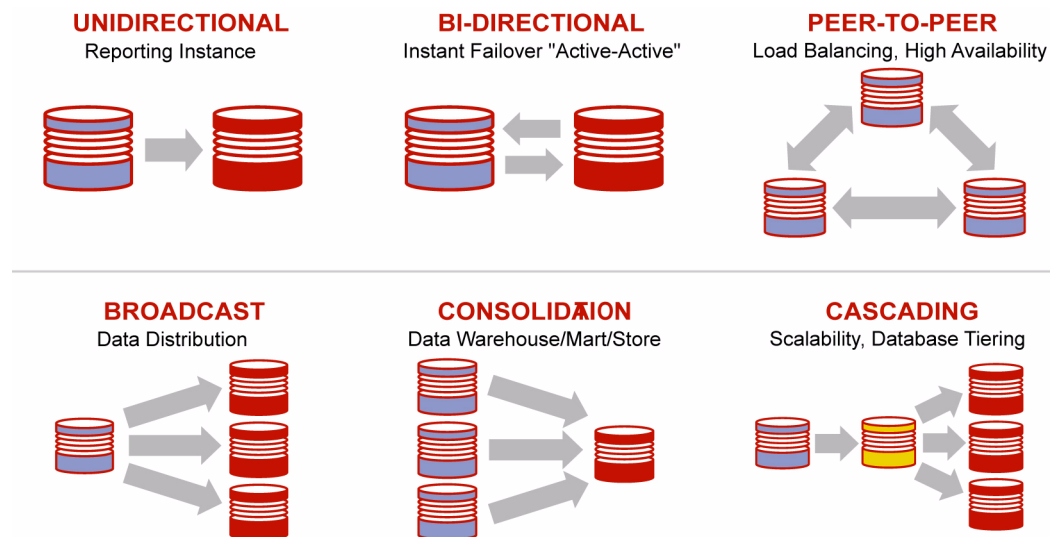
UNIDIRECTIONAL
Reporting Instance

BI-DIRECTIONAL
Instant Failover "Active-Active"

PEER-TO-PEER
Load Balancing, High Availability

BROADCAST
Data Distribution

CONSOLIDATION
Data Warehouse/Mart/Store

CASCADING
Scalability, Database Tiering